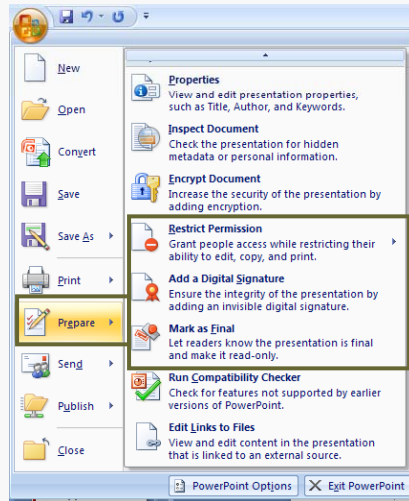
New

Open

Convert

Save

Save As

Print

Prepare

Send

Publish

Close

Properties
View and edit presentation properties, such as Title, Author, and Keywords.

Inspect Document
Check the presentation for hidden metadata or personal information.

Encrypt Document
Increase the security of the presentation by adding encryption.

Restrict Permission
Grant people access while restricting their ability to edit, copy, and print.

Add a Digital Signature
Ensure the integrity of the presentation by adding an invisible digital signature.

Mark as Final
Let readers know the presentation is final and make it read-only.

Run Compatibility Checker
Check for features not supported by earlier versions of PowerPoint.

Edit Links to Files
View and edit content in the presentation that is linked to an external source.

PowerPoint Options
Exit PowerPoint